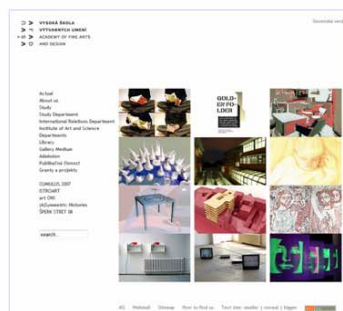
VYSOKÁ ŠKOLA
VÝTVARNÝCH UMĚNÍ
ACADEMY OF FINE ARTS
AND DESIGN

Slovenská verzia

Actual
About us
Study
Study Department
International Relations Department
Institute of Art and Science
Departments
Library
Gallery Medium
Admission
Publication Contact
Granty a projekty

CUMULUS 2007
ETRCART
art ONI
(A)Symmetric Histories
ŠPERK STREET 08

search...

GOLD-EN FO-LDER

AV | Webmail | Sitemap | How to find us | Text size: smaller | normal | bigger